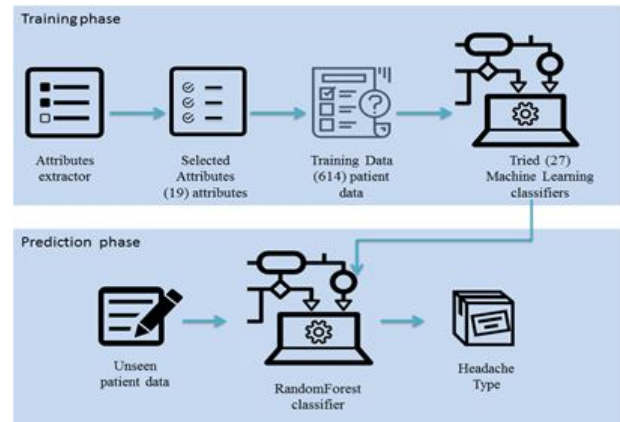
Training phase

Attributes extractor

Selected Attributes (19) attributes

Training Data (614) patient data

Tried (27) Machine Learning classifiers

Prediction phase

Unseen patient data

RandomForest classifier

Headache Type